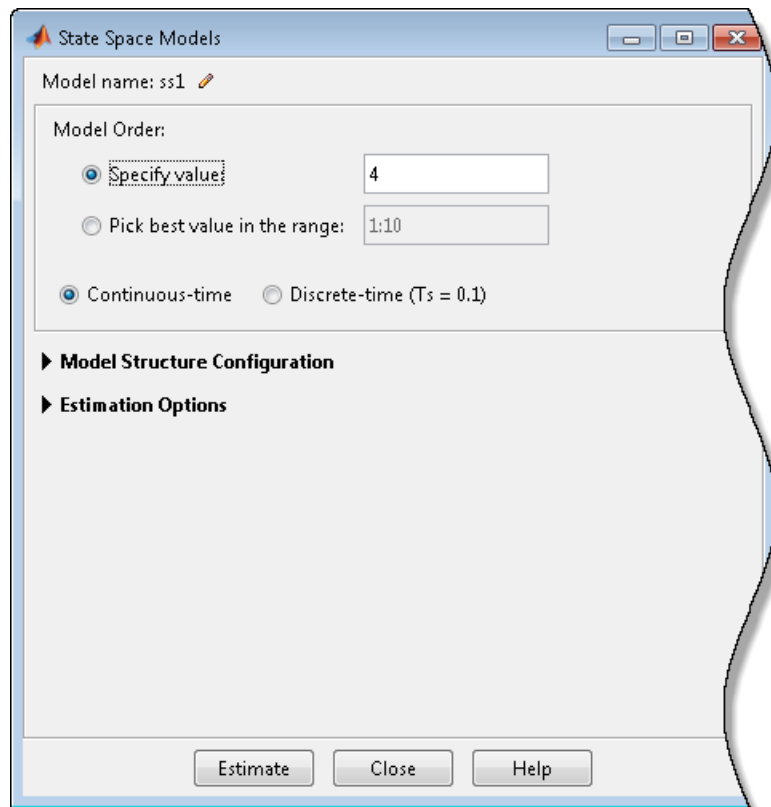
State Space Models

Model name: ss1

Model Order:

Specify value: 4

Pick best value in the range: 1:10

Continuous-time

Discrete-time (Ts = 0.1)

Model Structure Configuration

Estimation Options

Estimate

Close

Help